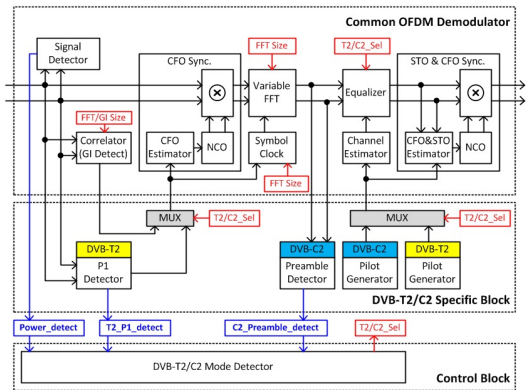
Common OFDM Demodulator

Signal Detector

CFO Sync.

FFT Size

Variable FFT

T2/C2_Sel

Equalizer

STO & CFO Sync.

FFT/GI Size

Correlator (GI Detect)

CFO Estimator

NCO

Symbol Clock

FFT Size

Channel Estimator

CFO&STO Estimator

NCO

MUX

T2/C2_Sel

MUX

T2/C2_Sel

DVB-T2

P1 Detector

DVB-C2

Preamble Detector

DVB-C2

Pilot Generator

DVB-T2

Pilot Generator

DVB-T2/C2 Specific Block

Power_detect

T2_P1_detect

C2_Preamble_detect

T2/C2_Sel

DVB-T2/C2 Mode Detector

Control Block